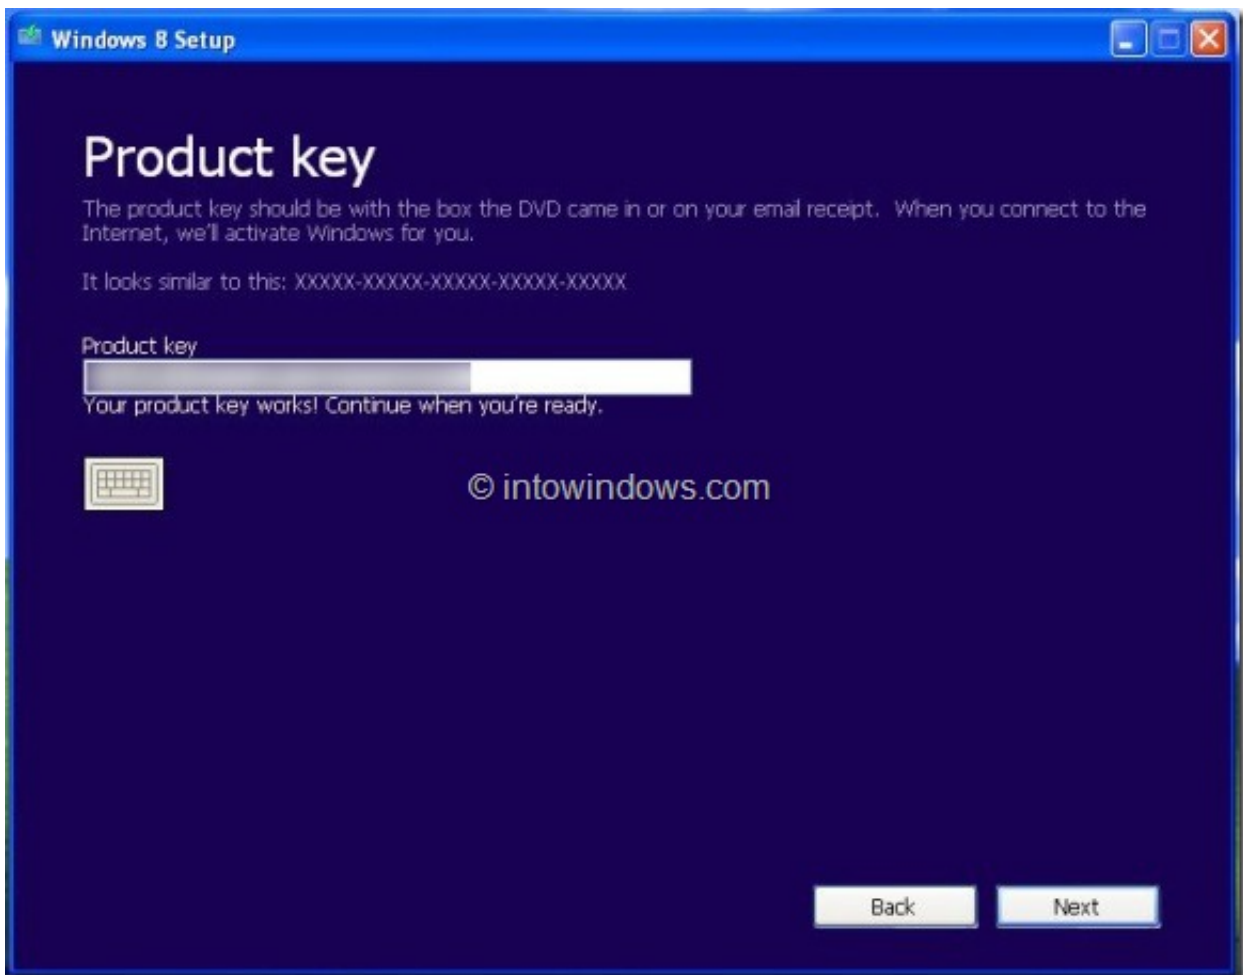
Windows 8 Setup

Product key

The product key should be with the box the DVD came in or on your email receipt. When you connect to the Internet, we'll activate Windows for you.

It looks similar to this: XXXXX-XXXXX-XXXXX-XXXXX-XXXXX

Product key

Your product key works! Continue when you're ready.

© intowindows.com

Back

Next